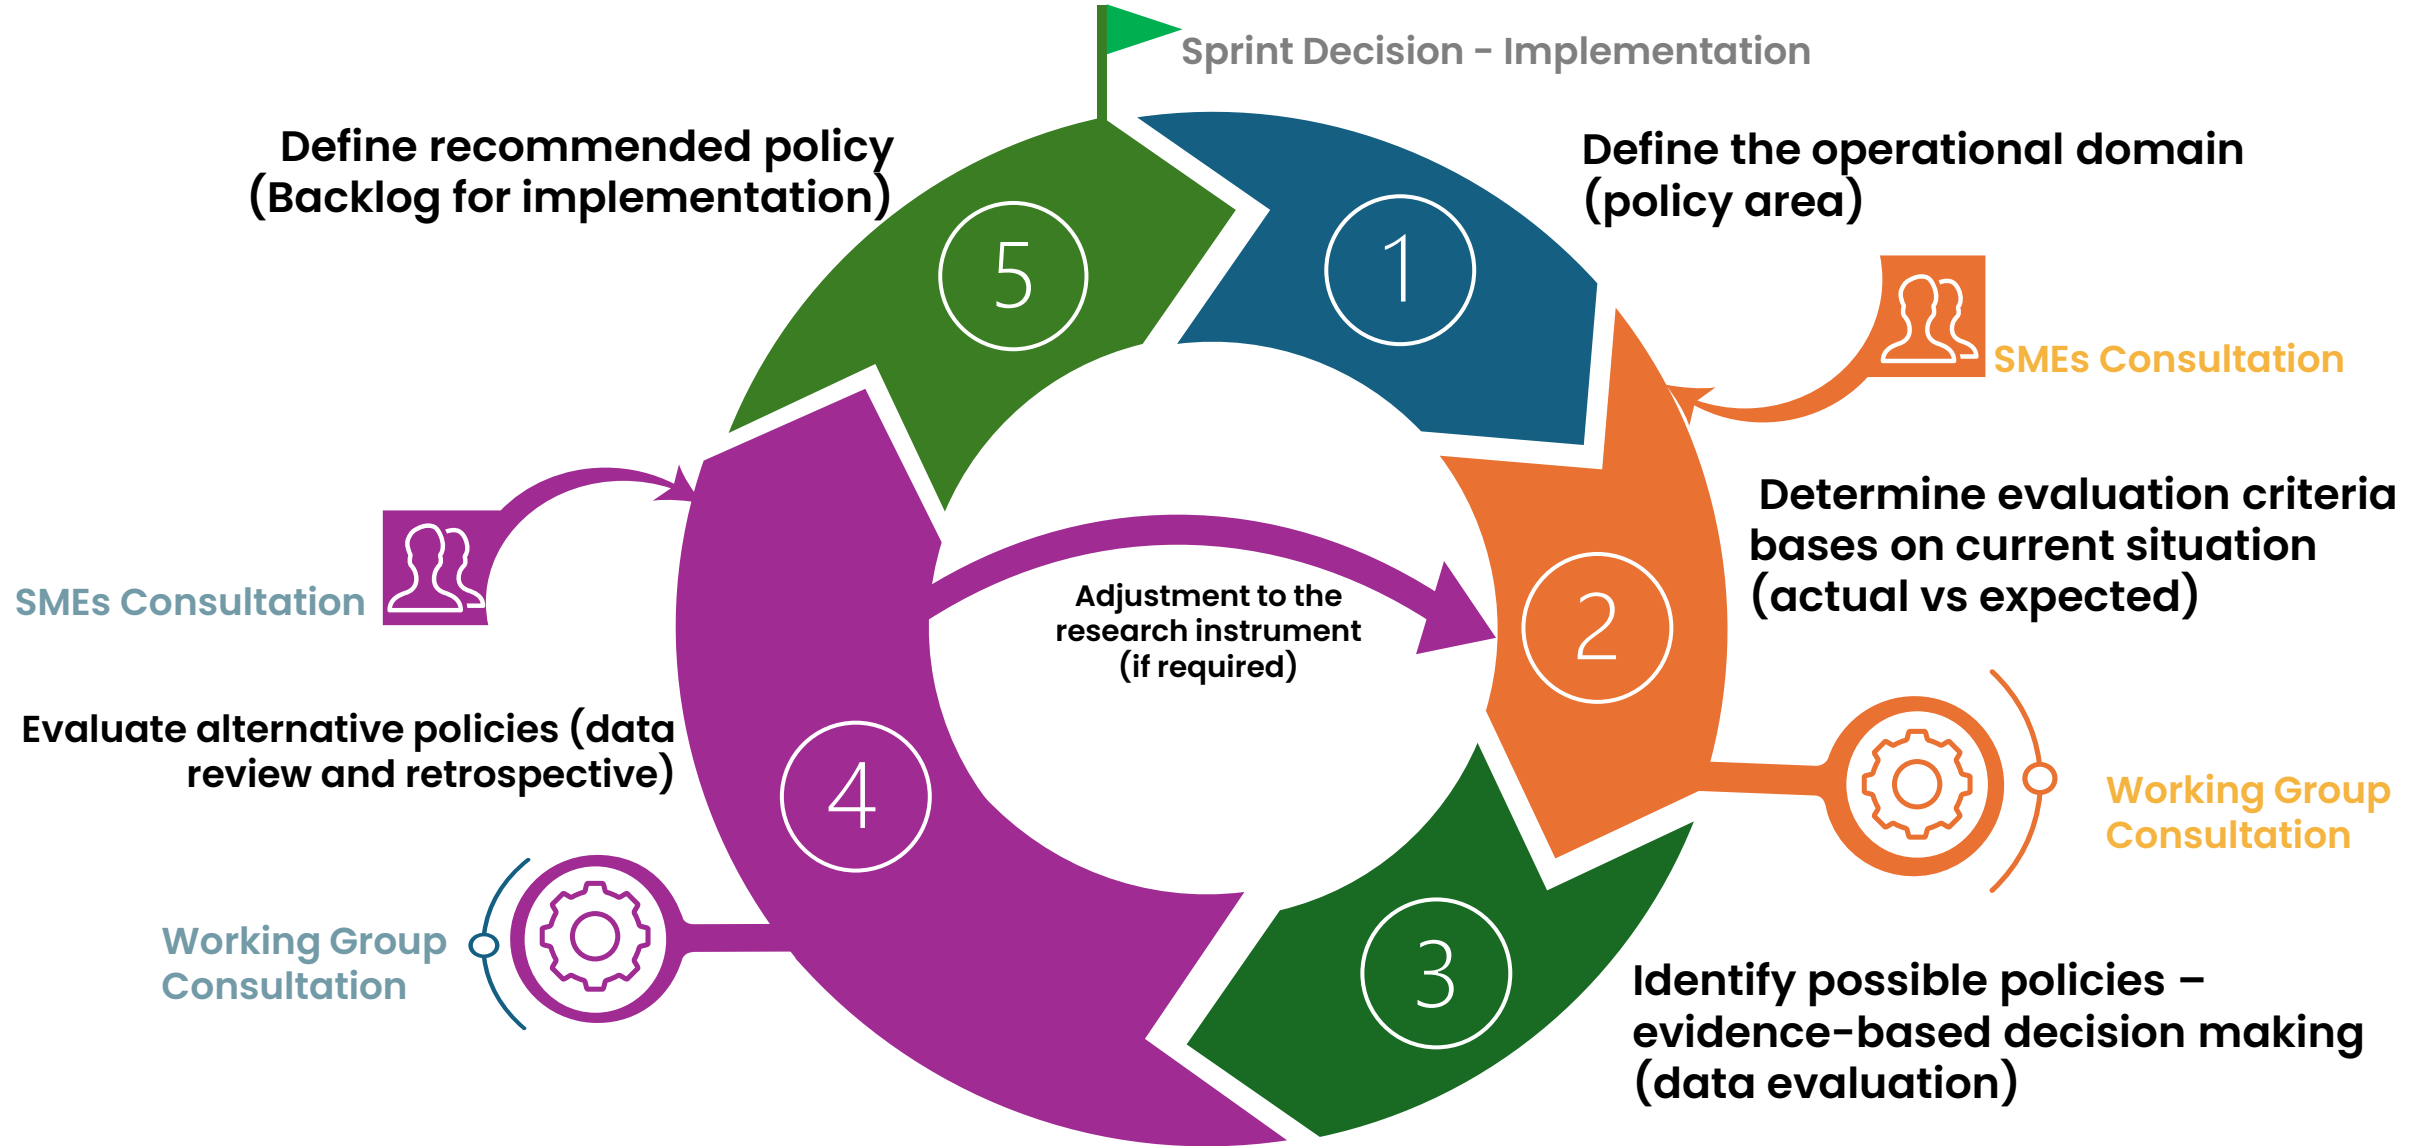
Sprint Decision - Implementation

Define recommended policy (Backlog for implementation)

5

1

Define the operational domain (policy area)

SMEs Consultation

Determine evaluation criteria bases on current situation (actual vs expected)

2

SMEs Consultation

Adjustment to the research instrument (if required)

Evaluate alternative policies (data review and retrospective)

4

Working Group Consultation

Working Group Consultation

3

Identify possible policies – evidence-based decision making (data evaluation)